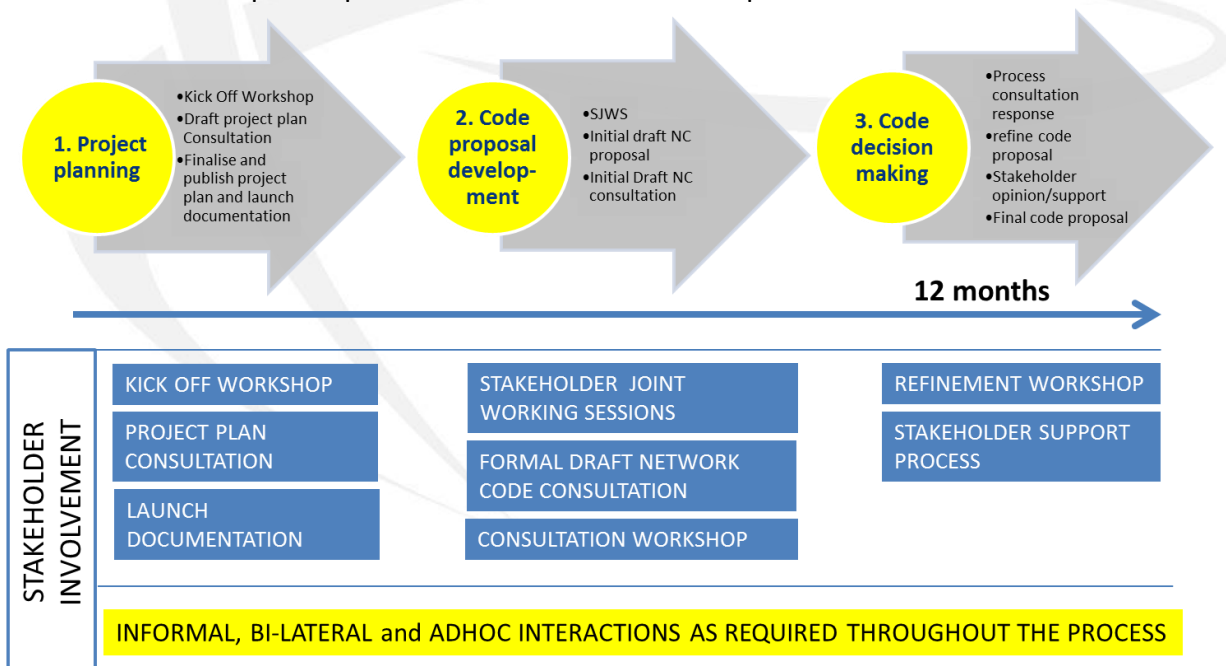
1. Project planning

•Kick Off Workshop
•Draft project plan Consultation
•Finalise and publish project plan and launch documentation

2. Code proposal development

•SJWS
•Initial draft NC proposal
•Initial Draft NC consultation

3. Code decision making

•Process consultation response
•refine code proposal
•Stakeholder opinion/support
•Final code proposal

12 months

STAKEHOLDER INVOLVEMENT

KICK OFF WORKSHOP

PROJECT PLAN CONSULTATION

LAUNCH DOCUMENTATION

STAKEHOLDER JOINT WORKING SESSIONS

FORMAL DRAFT NETWORK CODE CONSULTATION

CONSULTATION WORKSHOP

REFINEMENT WORKSHOP

STAKEHOLDER SUPPORT PROCESS

INFORMAL, BI-LATERAL and ADHOC INTERACTIONS AS REQUIRED THROUGHOUT THE PROCESS